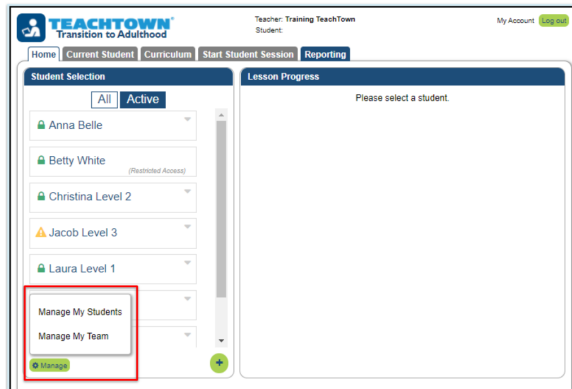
TEACHTOWN®
Transition to Adulthood

Teacher: Training TeachTown
Student:

My Account Log out

Home Current Student Curriculum Start Student Session Reporting

Student Selection

All Active

Anna Belle

Betty White
(Restricted Access)

Christina Level 2

Jacob Level 3

Laura Level 1

Manage My Students

Manage My Team

Manage

Lesson Progress

Please select a student.